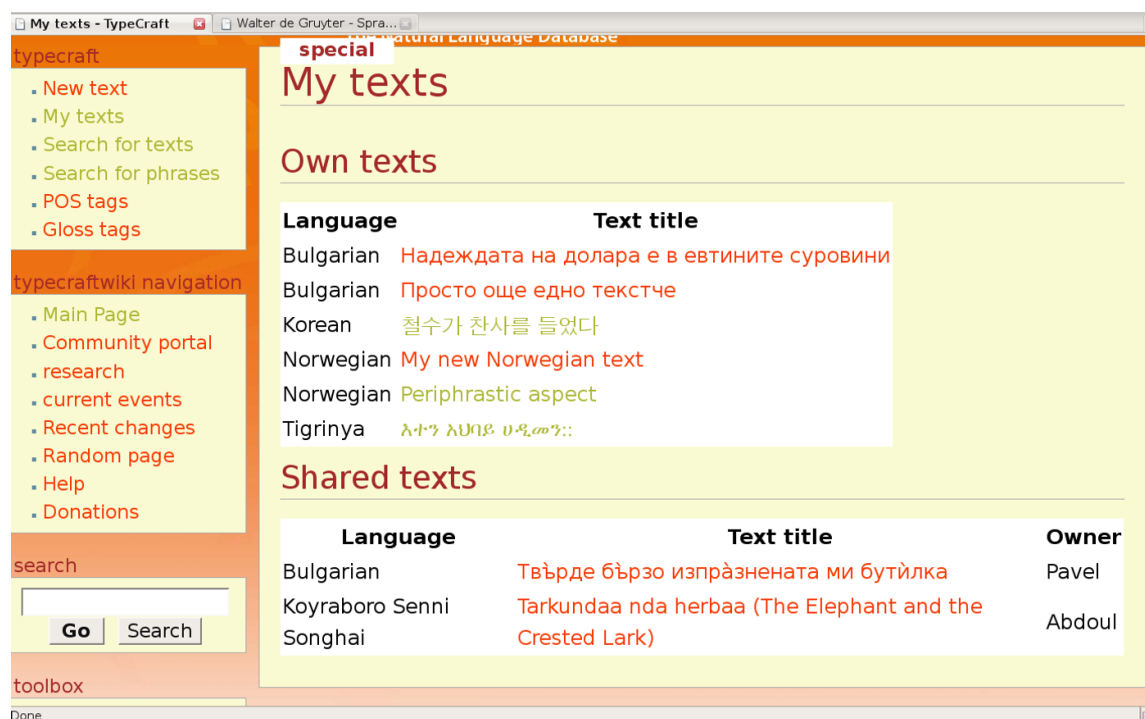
My texts - TypeCraft | Walter de Gruyter - Spra...

typecraft
- New text
- My texts
- Search for texts
- Search for phrases
- POS tags
- Gloss tags

typecraftwiki navigation
- Main Page
- Community portal
- research
- current events
- Recent changes
- Random page
- Help
- Donations

search

Go Search

toolbox

special

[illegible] Natural Language Database

My texts

Own texts

| Language | Text title |
|---|---|
| Bulgarian | Надеждата на долара е в евтините суровини |
| Bulgarian | Просто още едно текстче |
| Korean | 철수가 찬사를 들었다 |
| Norwegian | My new Norwegian text |
| Norwegian | Periphrastic aspect |
| Tigrinya | እተን እሀባይ ሀዲመን:: |

Shared texts

| Language | Text title | Owner |
|---|---|---|
| Bulgarian | Твърде бързо изпра̀знената ми бутѝлка | Pavel |
| Koyraboro Senni Songhai | Tarkundaa nda herbaa (The Elephant and the Crested Lark) | Abdoul |

Done